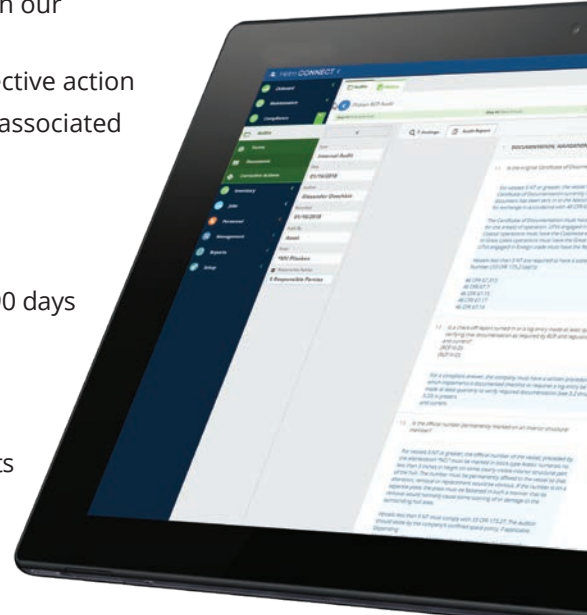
n our

ctive action
associated

0 days

ts

HelmCONNECT

Onboard
Maintenance
Compliance
Audits
Home
Documents
Corrective Actions
Inventory
Jobs
Personnel
Management
Reports
Setup

Audits

Internal Audit
01/16/2018
Alexander Deschain
01/16/2018
Vessel
*MV Plasken
5 Responsible Parties

Findings
Audit Report

DOCUMENTATION, NAVIGATION

Is the original Certificate of Documentation